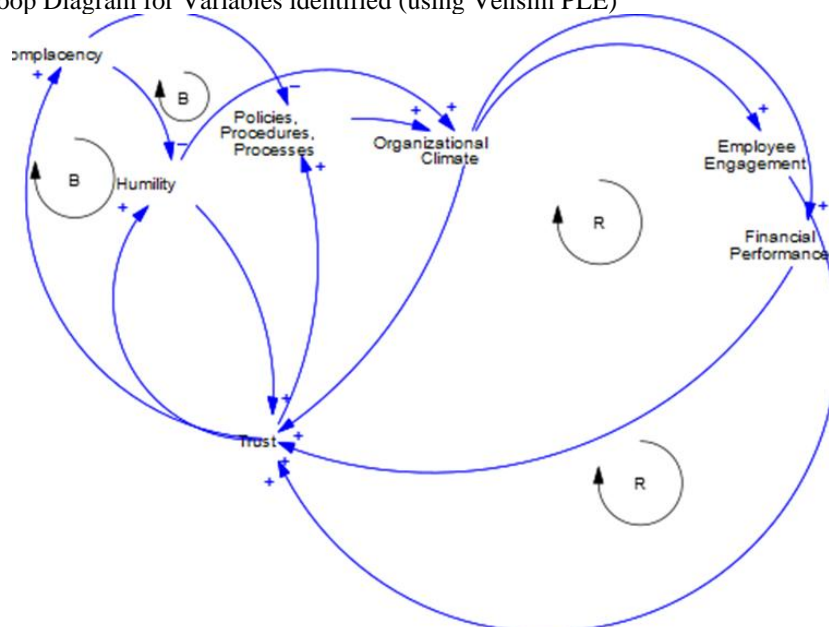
oop Diagram for Variables identified (using Vensim PLE)

omplacency
+
B
–
Policies, Procedures, Processes
+
+
Organizational Climate
+
Employee Engagement
B
Humility
–
+
+
R
+
Financial Performance
+
Trust
+
+
+
R